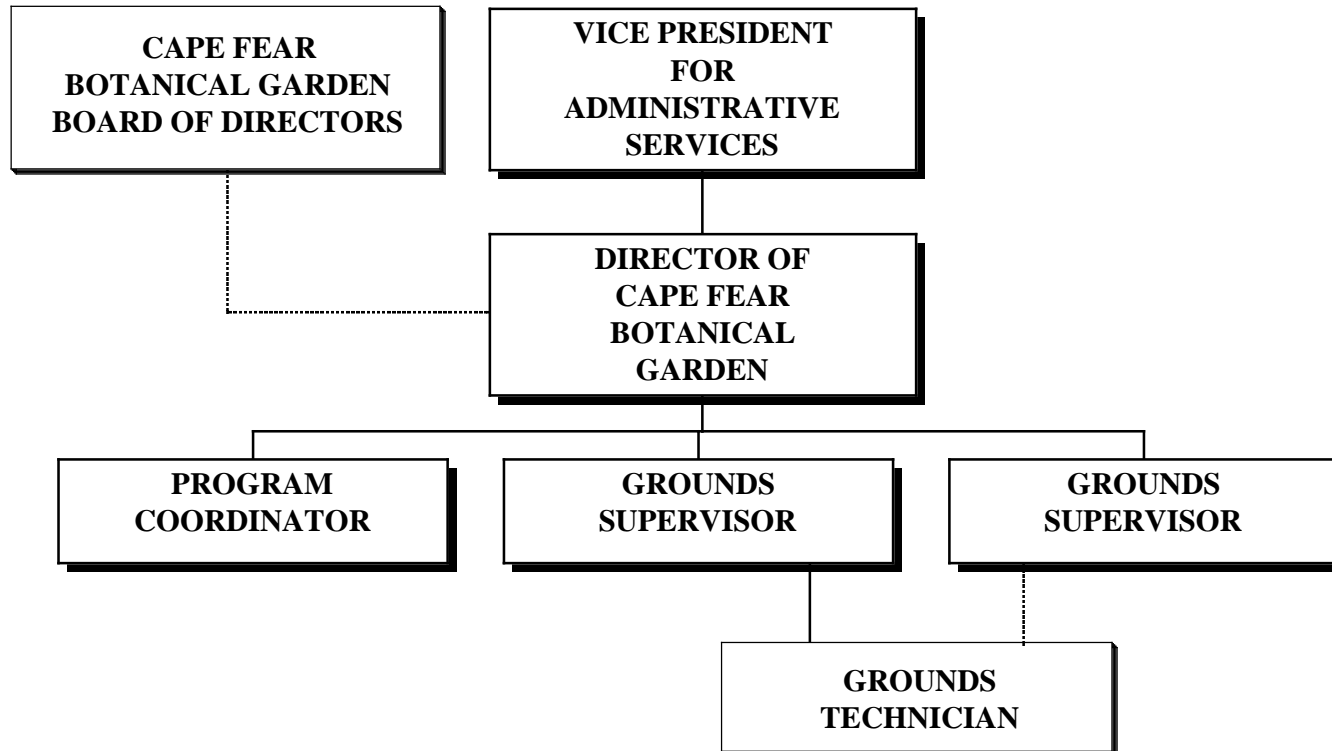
CAPE FEAR BOTANICAL GARDEN BOARD OF DIRECTORS

VICE PRESIDENT FOR ADMINISTRATIVE SERVICES

DIRECTOR OF CAPE FEAR BOTANICAL GARDEN

PROGRAM COORDINATOR

GROUNDS SUPERVISOR

GROUNDS SUPERVISOR

GROUNDS TECHNICIAN